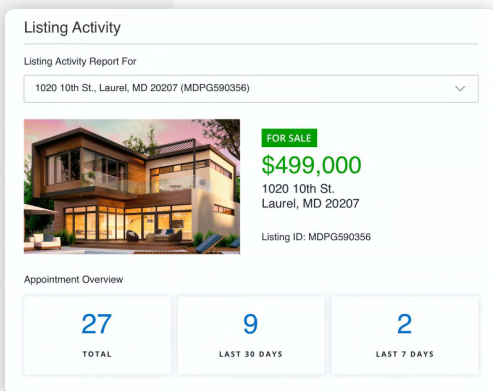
Listing Activity

Listing Activity Report For

1020 10th St., Laurel, MD 20207 (MDPG590356)

FOR SALE

$499,000

1020 10th St.
Laurel, MD 20207

Listing ID: MDPG590356

Appointment Overview

| 27 | 9 | 2 |
|---|---|---|
| TOTAL | LAST 30 DAYS | LAST 7 DAYS |